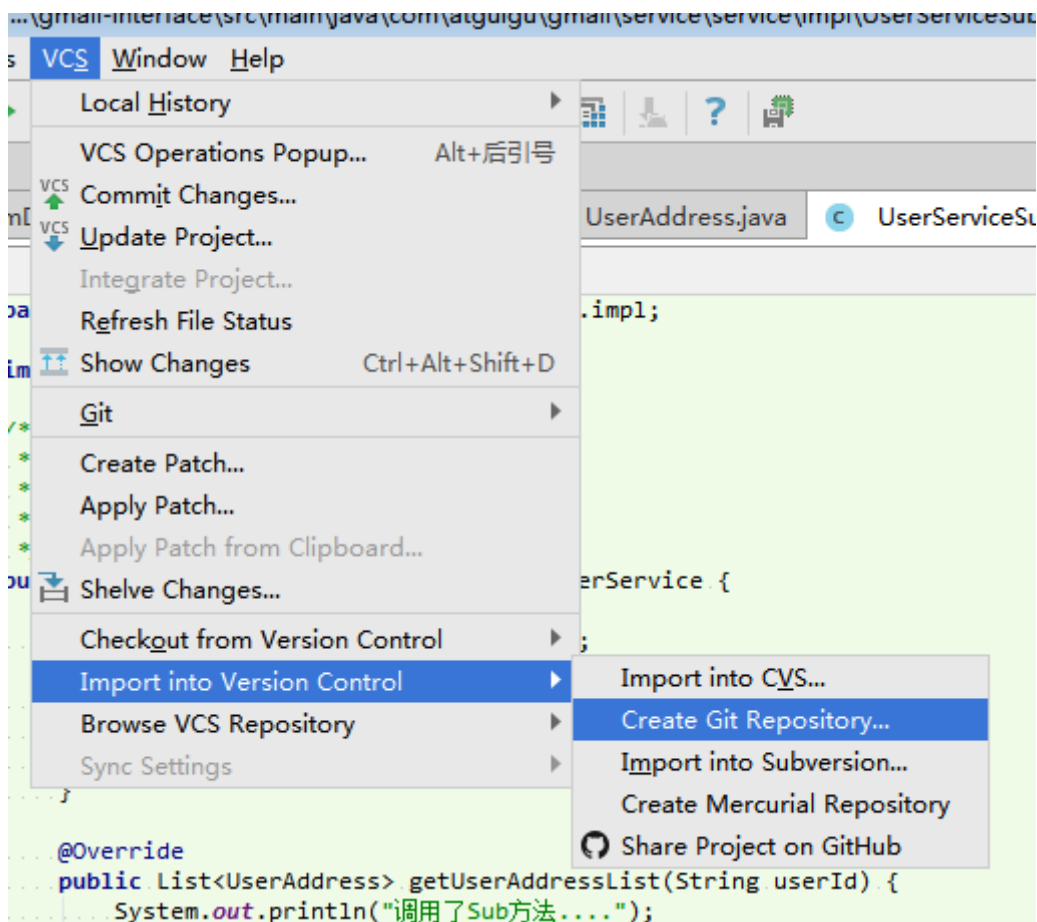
...\gmall-interface\src\main\java\com\atguigu\gmall\service\service\impl\UserServiceSub

s VCS Window Help

Local History
VCS Operations Popup... Alt+后引号
Commit Changes...
Update Project...
Integrate Project...
Refresh File Status
Show Changes Ctrl+Alt+Shift+D
Git
Create Patch...
Apply Patch...
Apply Patch from Clipboard...
Shelve Changes...
Checkout from Version Control
Import into Version Control
Browse VCS Repository
Sync Settings

UserAddress.java UserServiceSu

.impl;

erService {

;

Import into CVS...
Create Git Repository...
Import into Subversion...
Create Mercurial Repository
Share Project on GitHub

}

@Override
public List<UserAddress> getUserAddressList(String userId) {
System.out.println("调用了Sub方法....");